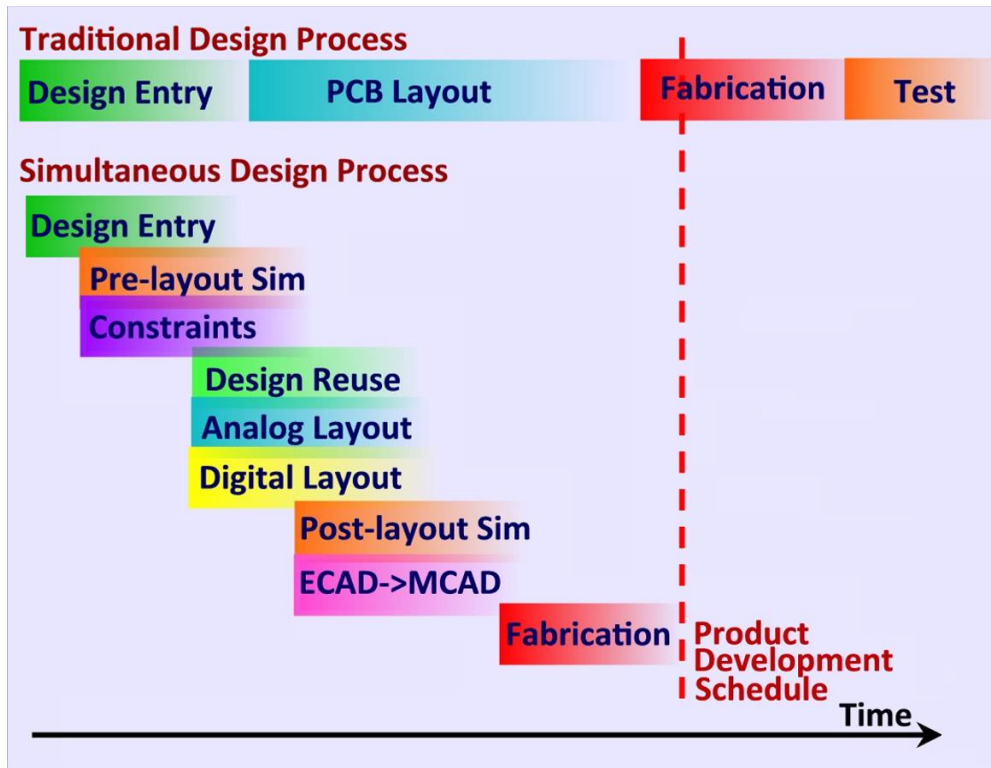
Traditional Design Process

Design Entry

PCB Layout

Fabrication

Test

Simultaneous Design Process

Design Entry

Pre-layout Sim

Constraints

Design Reuse

Analog Layout

Digital Layout

Post-layout Sim

ECAD->MCAD

Fabrication

Product Development Schedule

Time